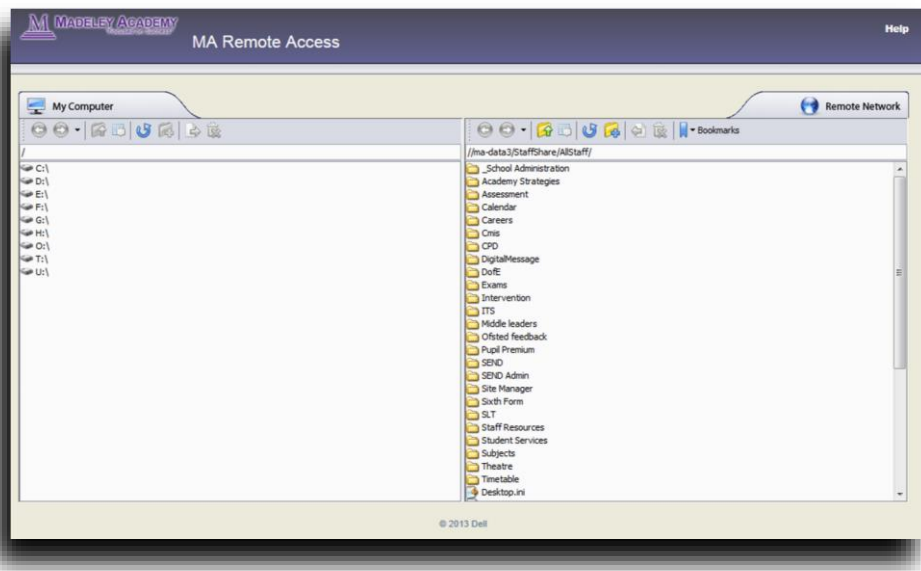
MADELEY ACADEMY

MA Remote Access

Help

My Computer

Remote Network

Bookmarks

/

//ma-data3/StaffShare/AllStaff/

C:\
D:\
E:\
F:\
G:\
H:\
O:\
T:\
U:\

_School Administration
Academy Strategies
Assessment
Calendar
Careers
Cmis
CPD
DigitalMessage
DofE
Exams
Intervention
ITS
Middle leaders
Ofsted feedback
Pupil Premium
SEND
SEND Admin
Site Manager
Sixth Form
SLT
Staff Resources
Student Services
Subjects
Theatre
Timetable
Desktop.ini

© 2013 Dell